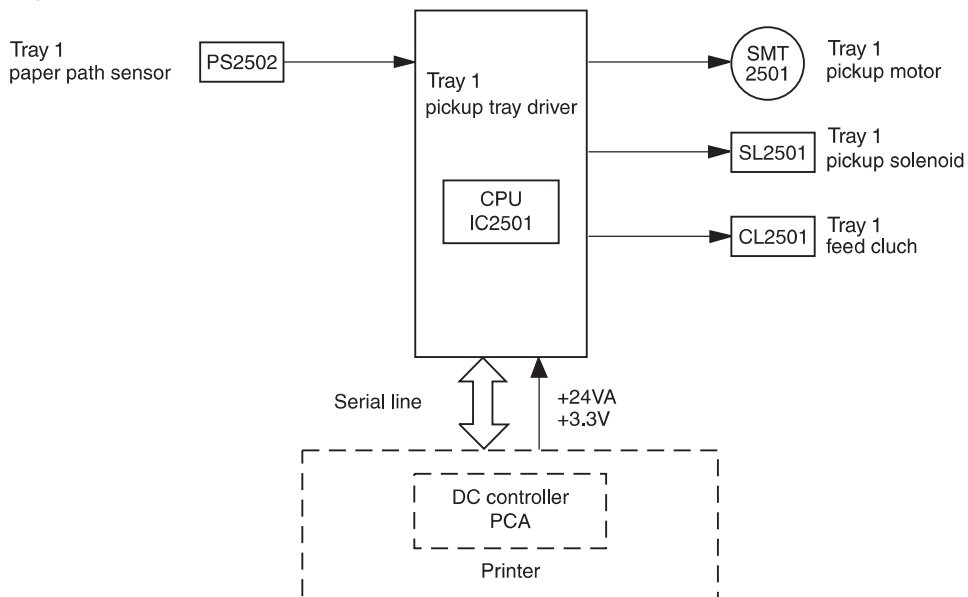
Tray 1
paper path sensor

PS2502

Tray 1
pickup tray driver

CPU
IC2501

SMT
2501

Tray 1
pickup motor

SL2501

Tray 1
pickup solenoid

CL2501

Tray 1
feed cluch

Serial line

+24VA
+3.3V

DC controller
PCA

Printer